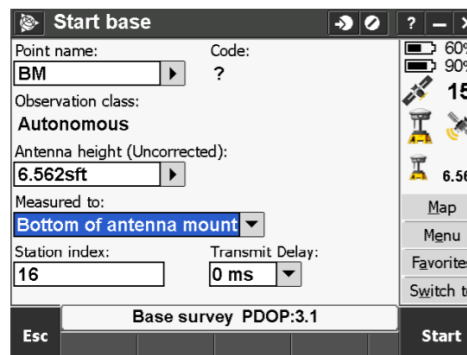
Start base

Point name:
BM

Code:
?

Observation class:
Autonomous

Antenna height (Uncorrected):
6.562sft

Measured to:
Bottom of antenna mount

Station index:
16

Transmit Delay:
0 ms

? — ×

60%
90%
15
6.56

Map
Menu
Favorites
Switch t

Base survey PDOP:3.1

Esc

Start